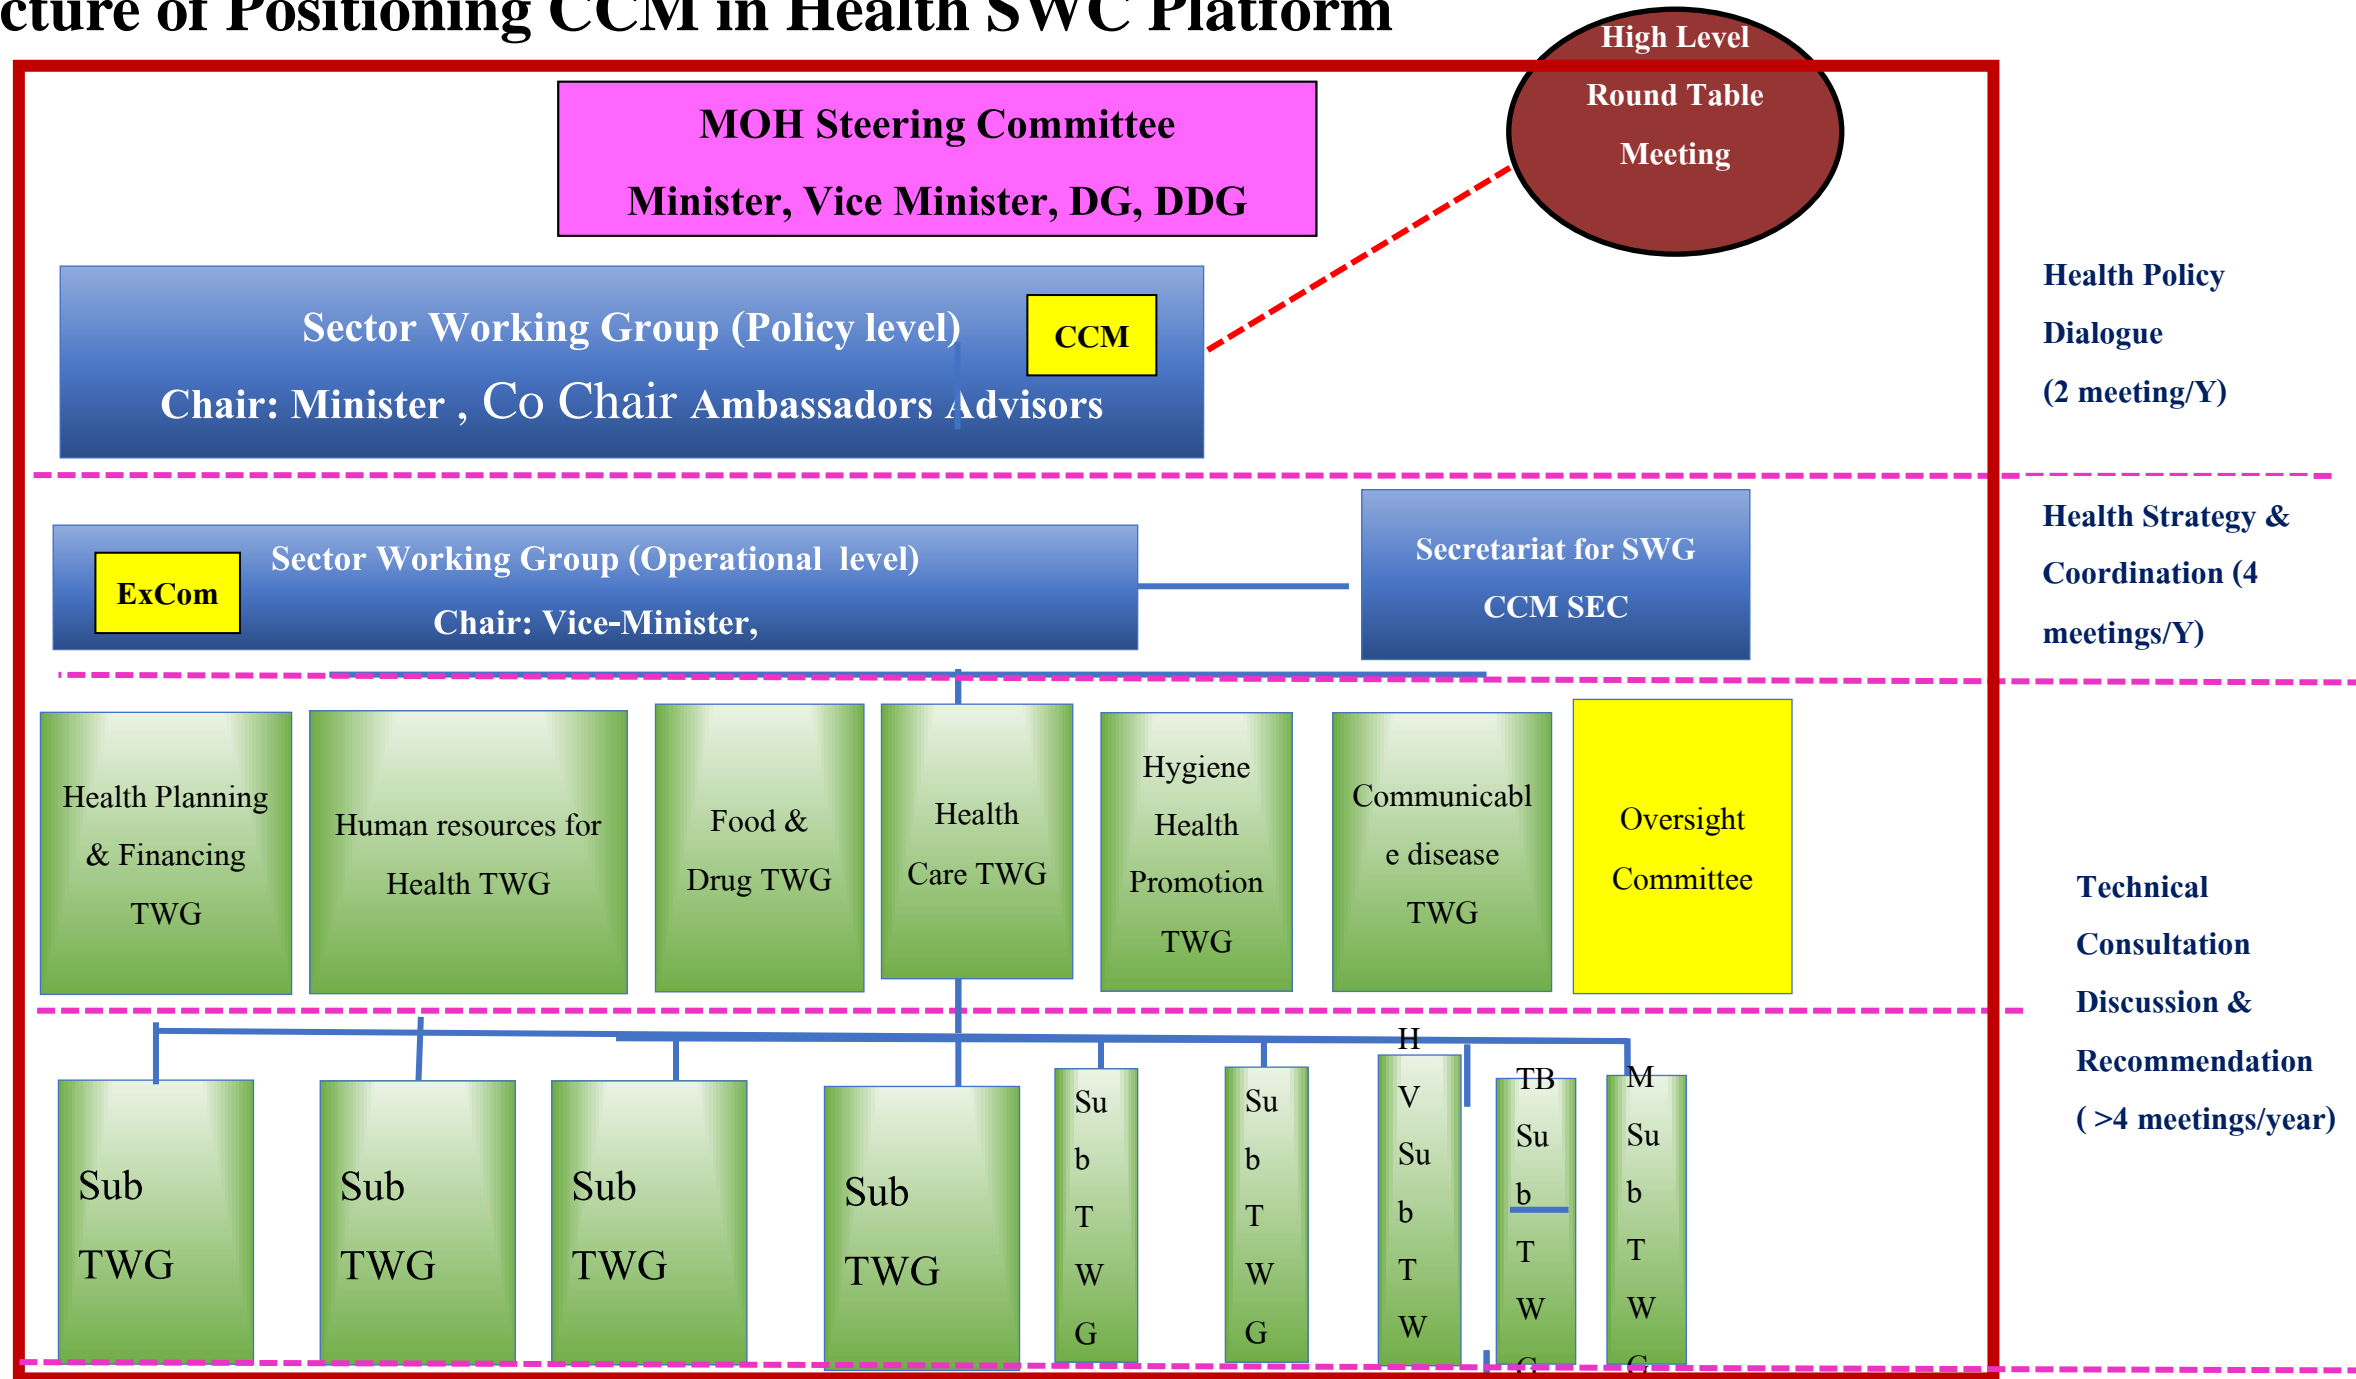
cture of Positioning CCM in Health SWC Platform

High Level Round Table Meeting

MOH Steering Committee

Minister, Vice Minister, DG, DDG

Sector Working Group (Policy level)

CCM

Chair: Minister , Co Chair Ambassadors Advisors

Health Policy Dialogue (2 meeting/Y)

ExCom

Sector Working Group (Operational level)

Chair: Vice-Minister,

Secretariat for SWG

CCM SEC

Health Strategy & Coordination (4 meetings/Y)

Health Planning & Financing TWG

Human resources for Health TWG

Food & Drug TWG

Health Care TWG

Hygiene Health Promotion TWG

Communicable disease TWG

Oversight Committee

Technical Consultation Discussion & Recommendation ( >4 meetings/year)

Sub TWG

Sub TWG

Sub TWG

Sub TWG

Sub TWG

Sub TWG

H V Sub TW

TB Sub TW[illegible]

M Sub TW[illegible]